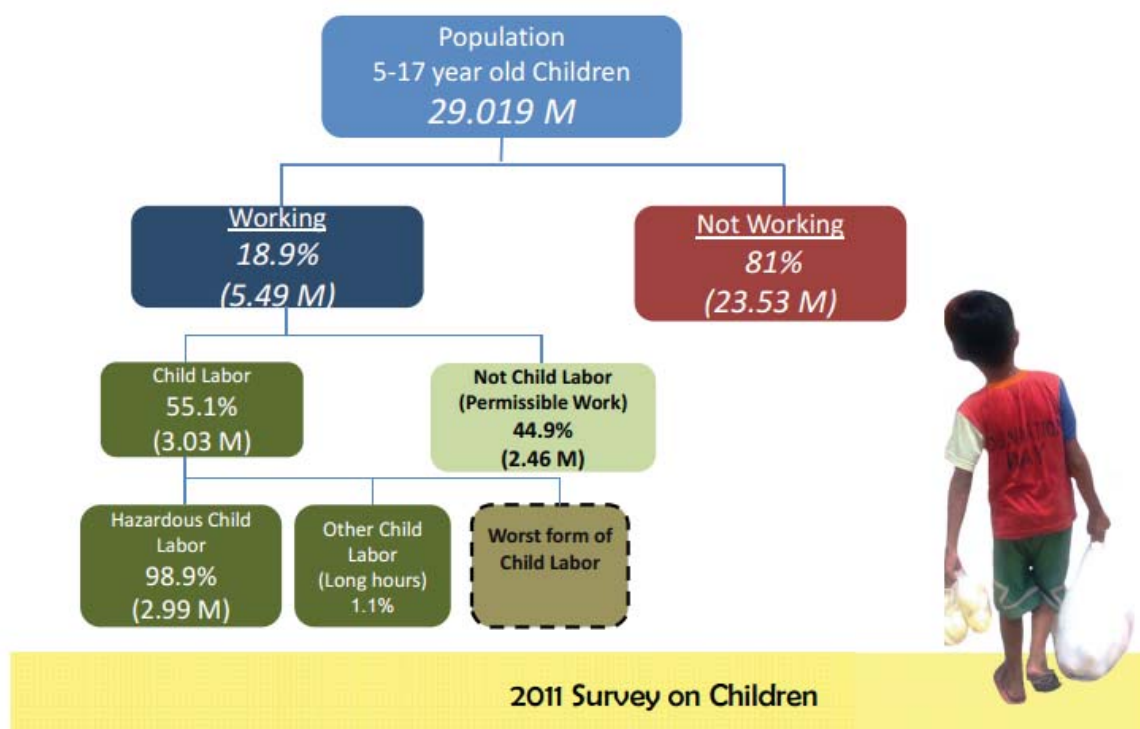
Population
5-17 year old Children
29.019 M

Working
18.9%
(5.49 M)

Not Working
81%
(23.53 M)

Child Labor
55.1%
(3.03 M)

Not Child Labor
(Permissible Work)
44.9%
(2.46 M)

Hazardous Child Labor
98.9%
(2.99 M)

Other Child Labor
(Long hours)
1.1%

Worst form of Child Labor

2011 Survey on Children